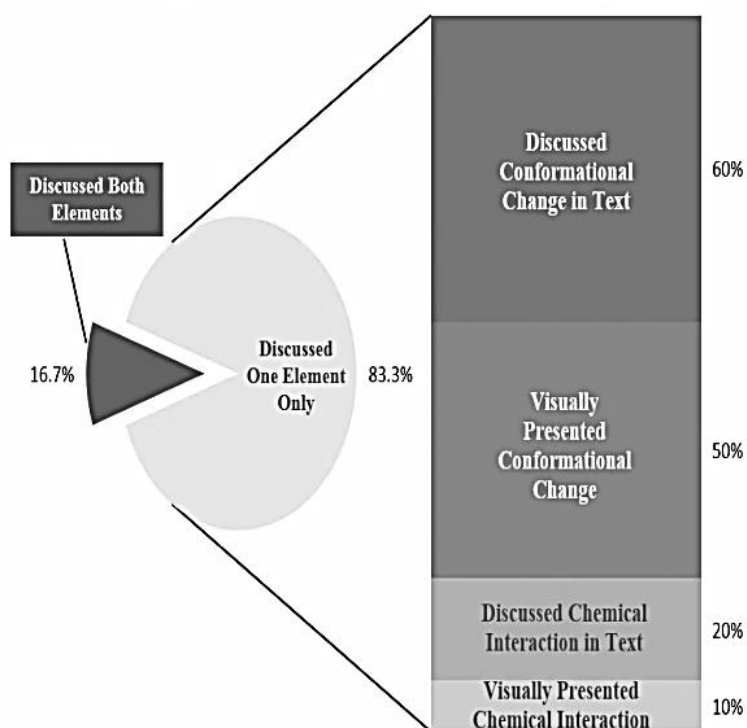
Discussed Both Elements

16.7%

Discussed One Element Only

83.3%

Discussed Conformational Change in Text

60%

Visually Presented Conformational Change

50%

Discussed Chemical Interaction in Text

20%

Visually Presented Chemical Interaction

10%